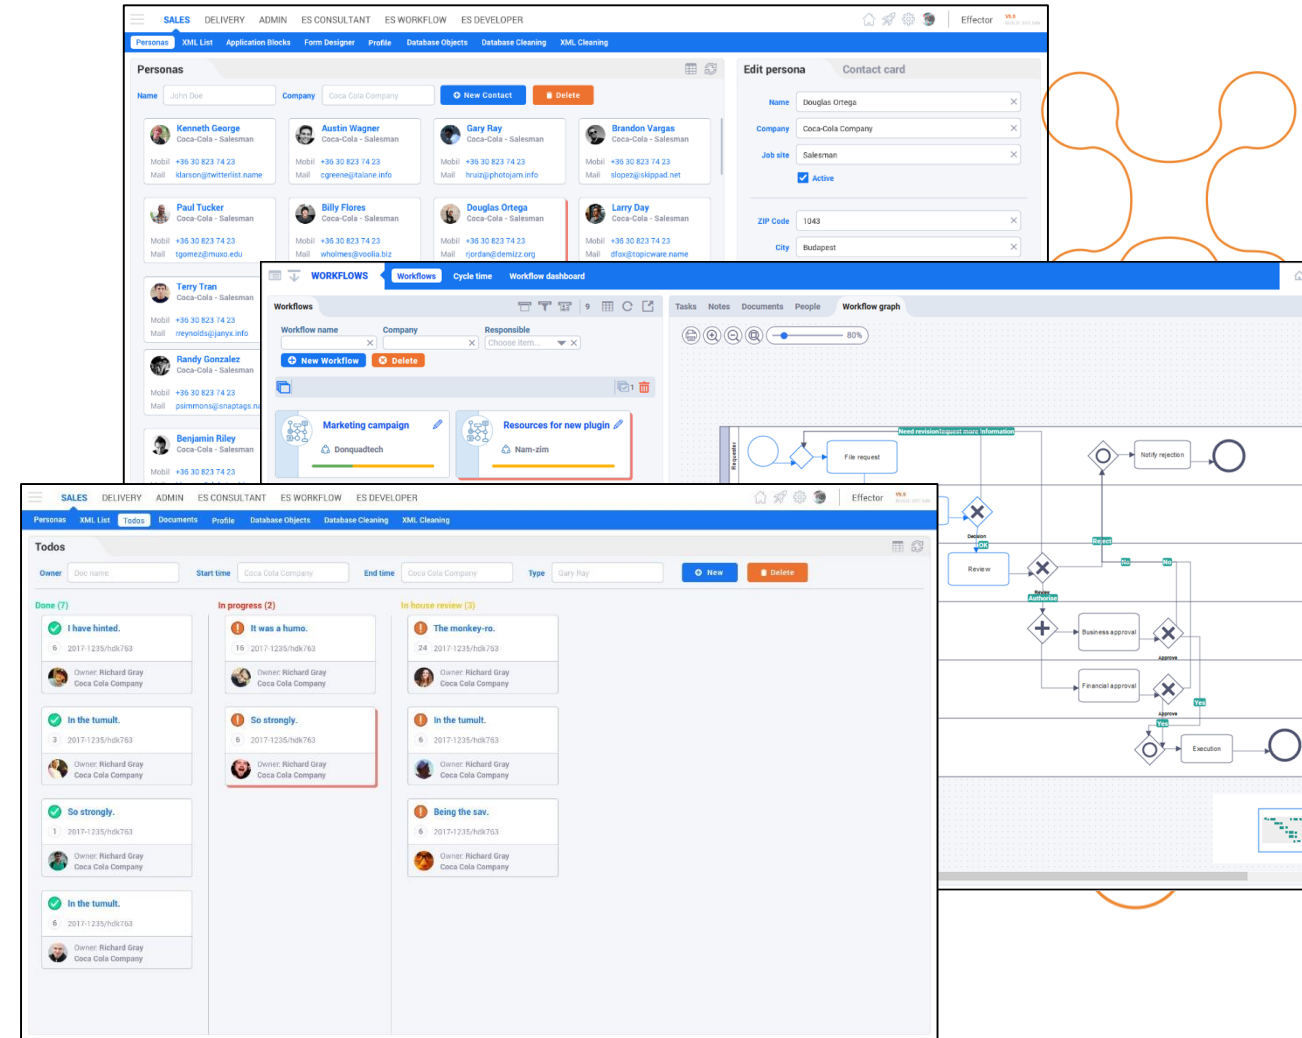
SALES DELIVERY ADMIN ES CONSULTANT ES WORKFLOW ES DEVELOPER

Effector

Personas XML List Application Blocks Form Designer Profile Database Objects Database Cleaning XML Cleaning

Personas

Name John Doe Company Coca Cola Company New Contact Delete

Kenneth George
Coca-Cola - Salesman
Mobil +36 30 823 74 23
Mail klarson@twitterlist.name

Austin Wagner
Coca-Cola - Salesman
Mobil +36 30 823 74 23
Mail cgreene@italane.info

Gary Ray
Coca-Cola - Salesman
Mobil +36 30 823 74 23
Mail hruiz@photojam.info

Brandon Vargas
Coca-Cola - Salesman
Mobil +36 30 823 74 23
Mail slopez@skippad.net

Paul Tucker
Coca-Cola - Salesman
Mobil +36 30 823 74 23
Mail tgomez@muxo.edu

Billy Flores
Coca-Cola - Salesman
Mobil +36 30 823 74 23
Mail wholmes@voolia.biz

Douglas Ortega
Coca-Cola - Salesman
Mobil +36 30 823 74 23
Mail rjordan@demizz.org

Larry Day
Coca-Cola - Salesman
Mobil +36 30 823 74 23
Mail dfox@topicware.name

Terry Tran
Coca-Cola - Salesman
Mobil +36 30 823 74 23
Mail rreynolds@janyx.info

Randy Gonzalez
Coca-Cola - Salesman
Mobil +36 30 823 74 23
Mail psimmons@snaptags.n

Benjamin Riley
Coca-Cola - Salesman
Mobil +36 30 823 74 23

Edit persona Contact card

Name Douglas Ortega
Company Coca-Cola Company
Job site Salesman
Active
ZIP Code 1043
City Budapest

WORKFLOWS Workflows Cycle time Workflow dashboard

Workflows
Workflow name Company Responsible
Choose item...
New Workflow Delete

Marketing campaign
Donquadtech

Resources for new plugin
Nam-zim

Tasks Notes Documents People Workflow graph

80%

Requester
Need revision Request more information
File request
Notify rejection
Decision
OK
Review
Reject
No
No
Review
Authorise
Business approval
Approve
Financial approval
Approve
Yes
Yes
Execution

SALES DELIVERY ADMIN ES CONSULTANT ES WORKFLOW ES DEVELOPER

Effector

Personas XML List Todos Documents Profile Database Objects Database Cleaning XML Cleaning

Todos

Owner Doc name Start time Coca Cola Company End time Coca Cola Company Type Gary Ray New Delete

Done (7)

I have hinted.
6 2017-1235/hdk763
Owner: Richard Gray
Coca Cola Company

In the tumult.
3 2017-1235/hdk763
Owner: Richard Gray
Coca Cola Company

So strongly.
1 2017-1235/hdk763
Owner: Richard Gray
Coca Cola Company

In the tumult.
6 2017-1235/hdk763
Owner: Richard Gray
Coca Cola Company

In progress (2)

It was a humo.
16 2017-1235/hdk763
Owner: Richard Gray
Coca Cola Company

So strongly.
6 2017-1235/hdk763
Owner: Richard Gray
Coca Cola Company

In house review (3)

The monkey-ro.
24 2017-1235/hdk763
Owner: Richard Gray
Coca Cola Company

In the tumult.
6 2017-1235/hdk763
Owner: Richard Gray
Coca Cola Company

Being the sav.
6 2017-1235/hdk763
Owner: Richard Gray
Coca Cola Company